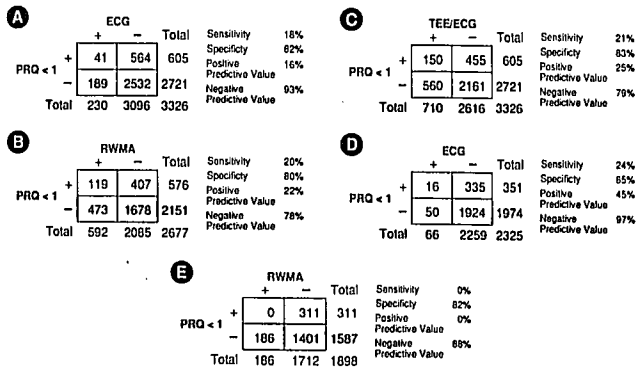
A

ECG

| | + | − | Total |
|---|---|---|---|
| PRQ < 1 + | 41 | 564 | 605 |
| − | 189 | 2532 | 2721 |
| Total | 230 | 3096 | 3326 |

Sensitivity 18%
Specificity 82%
Positive Predictive Value 16%
Negative Predictive Value 93%

C

TEE/ECG

| | + | − | Total |
|---|---|---|---|
| PRQ < 1 + | 150 | 455 | 605 |
| − | 560 | 2161 | 2721 |
| Total | 710 | 2616 | 3326 |

Sensitivity 21%
Specificity 83%
Positive Predictive Value 25%
Negative Predictive Value 79%

B

RWMA

| | + | − | Total |
|---|---|---|---|
| PRQ < 1 + | 119 | 407 | 576 |
| − | 473 | 1678 | 2151 |
| Total | 592 | 2085 | 2677 |

Sensitivity 20%
Specificity 80%
Positive Predictive Value 22%
Negative Predictive Value 78%

D

ECG

| | + | − | Total |
|---|---|---|---|
| PRQ < 1 + | 16 | 335 | 351 |
| − | 50 | 1924 | 1974 |
| Total | 66 | 2259 | 2325 |

Sensitivity 24%
Specificity 85%
Positive Predictive Value 45%
Negative Predictive Value 97%

E

RWMA

| | + | − | Total |
|---|---|---|---|
| PRQ < 1 + | 0 | 311 | 311 |
| − | 186 | 1401 | 1587 |
| Total | 186 | 1712 | 1898 |

Sensitivity 0%
Specificity 82%
Positive Predictive Value 0%
Negative Predictive Value 88%